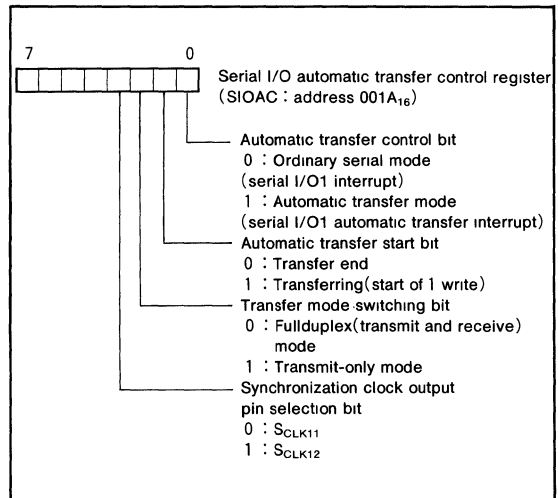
7 0

Serial I/O automatic transfer control register (SIOAC : address $001A_{16}$)

Automatic transfer control bit
0 : Ordinary serial mode (serial I/O1 interrupt)
1 : Automatic transfer mode (serial I/O1 automatic transfer interrupt)

Automatic transfer start bit
0 : Transfer end
1 : Transferring(start of 1 write)

Transfer mode switching bit
0 : Fullduplex(transmit and receive) mode
1 : Transmit-only mode

Synchronization clock output pin selection bit
0 : $S_{CLK11}$
1 : $S_{CLK12}$